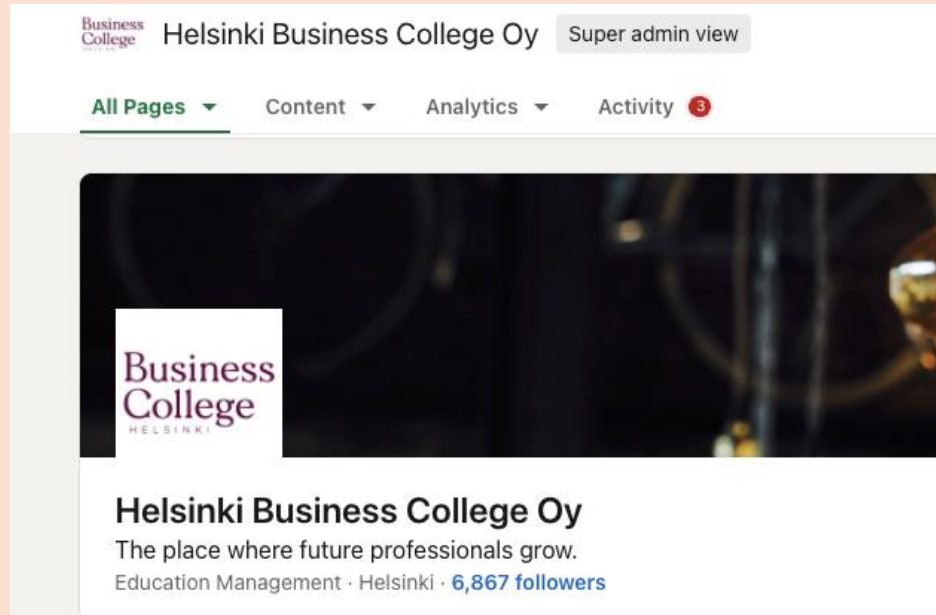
Business College

Helsinki Business College Oy

Super admin view

All Pages

Content

Analytics

Activity 3

Business College HELSINKI

Helsinki Business College Oy

The place where future professionals grow.

Education Management · Helsinki · 6,867 followers